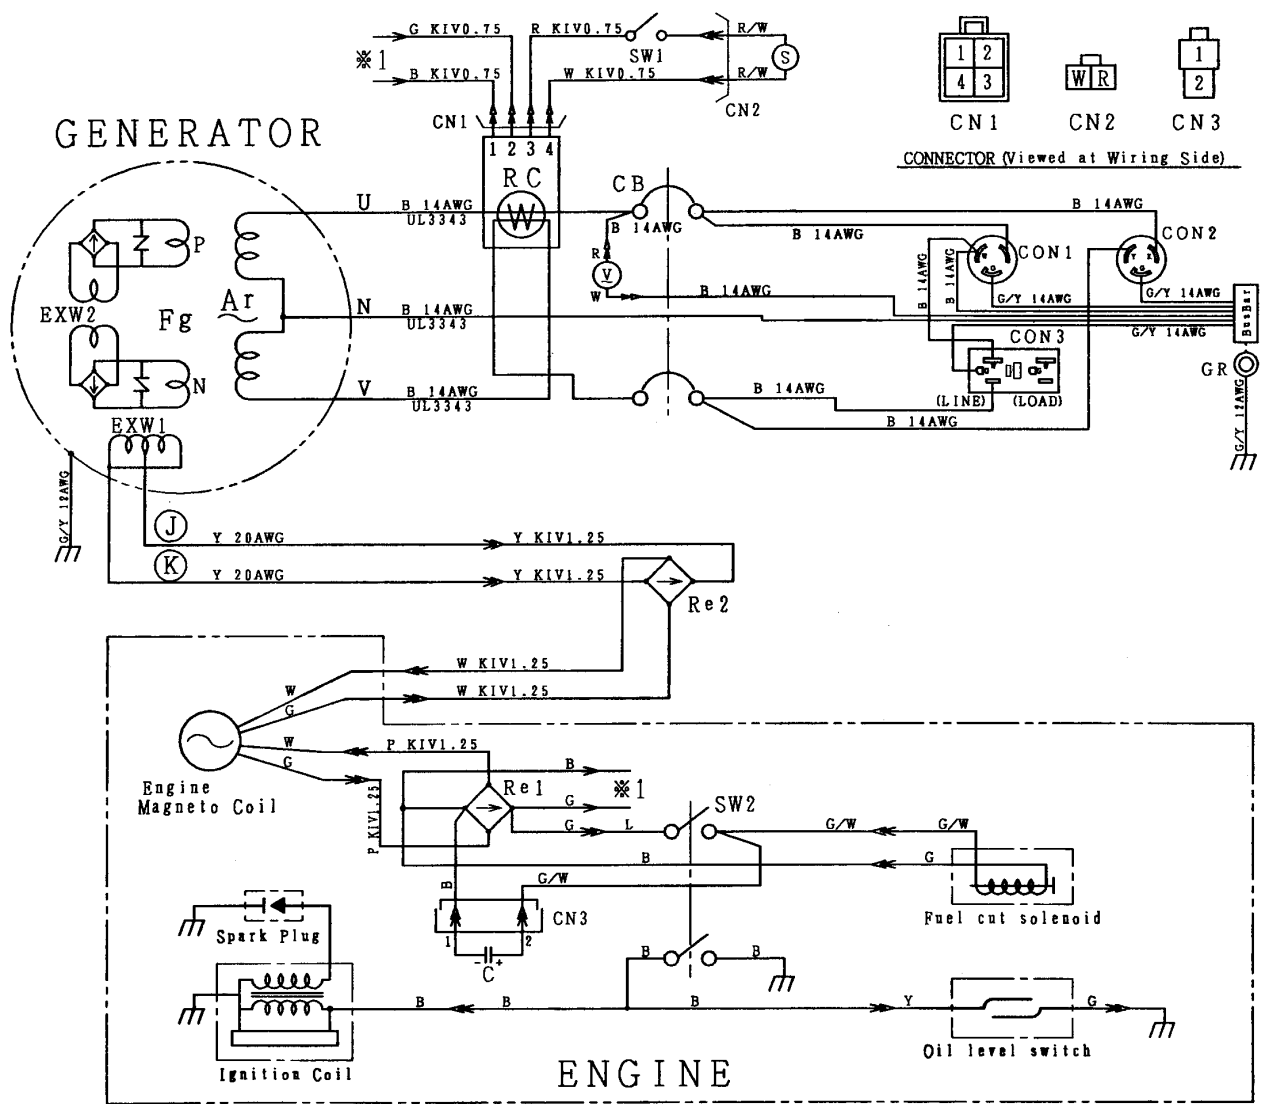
G KIV0.75
R KIV0.75
SW1
R/W
S
※1
B KIV0.75
W KIV0.75
R/W
CN1
CN2
1 2
4 3
W R
1
2
CN1
CN2
CN3
CONNECTOR (Viewed at Wiring Side)
GENERATOR
1 2 3 4
RC
W
CB
U
B 14AWG
UL3343
B 14AWG
B 14AWG
B 14AWG
CON2
CON1
R
V
W
B 14AWG
B 14AWG
G/Y 14AWG
G/Y 14AWG
G/Y 14AWG
BusBar
P
EXW2
Fg
Ar
N
B 14AWG
UL3343
CON3
N
V
B 14AWG
UL3343
B 14AWG
(LINE)
(LOAD)
GR
B 14AWG
G/Y 12AWG
EXW1
G/Y 12AWG
J
Y 20AWG
Y KIV1.25
K
Y 20AWG
Y KIV1.25
Re2
W KIV1.25
W
W KIV1.25
G
W
P KIV1.25
G
B
Engine
Magneto Coil
P KIV1.25
Re1
※1
G
SW2
G
L
G/W
G/W
B
G
B
G/W
CN3
Fuel cut solenoid
Spark Plug
1
2
C
B
B
B
B
B
Y
G
Oil level switch
Ignition Coil
ENGINE